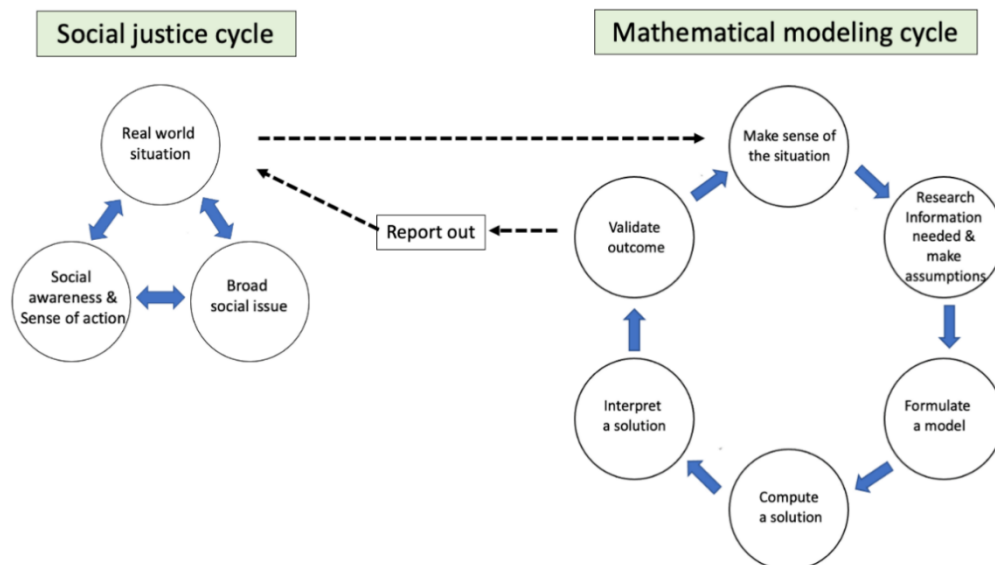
Social justice cycle

Mathematical modeling cycle

Real world situation

Social awareness & Sense of action

Broad social issue

Report out

Make sense of the situation

Research Information needed & make assumptions

Formulate a model

Compute a solution

Interpret a solution

Validate outcome